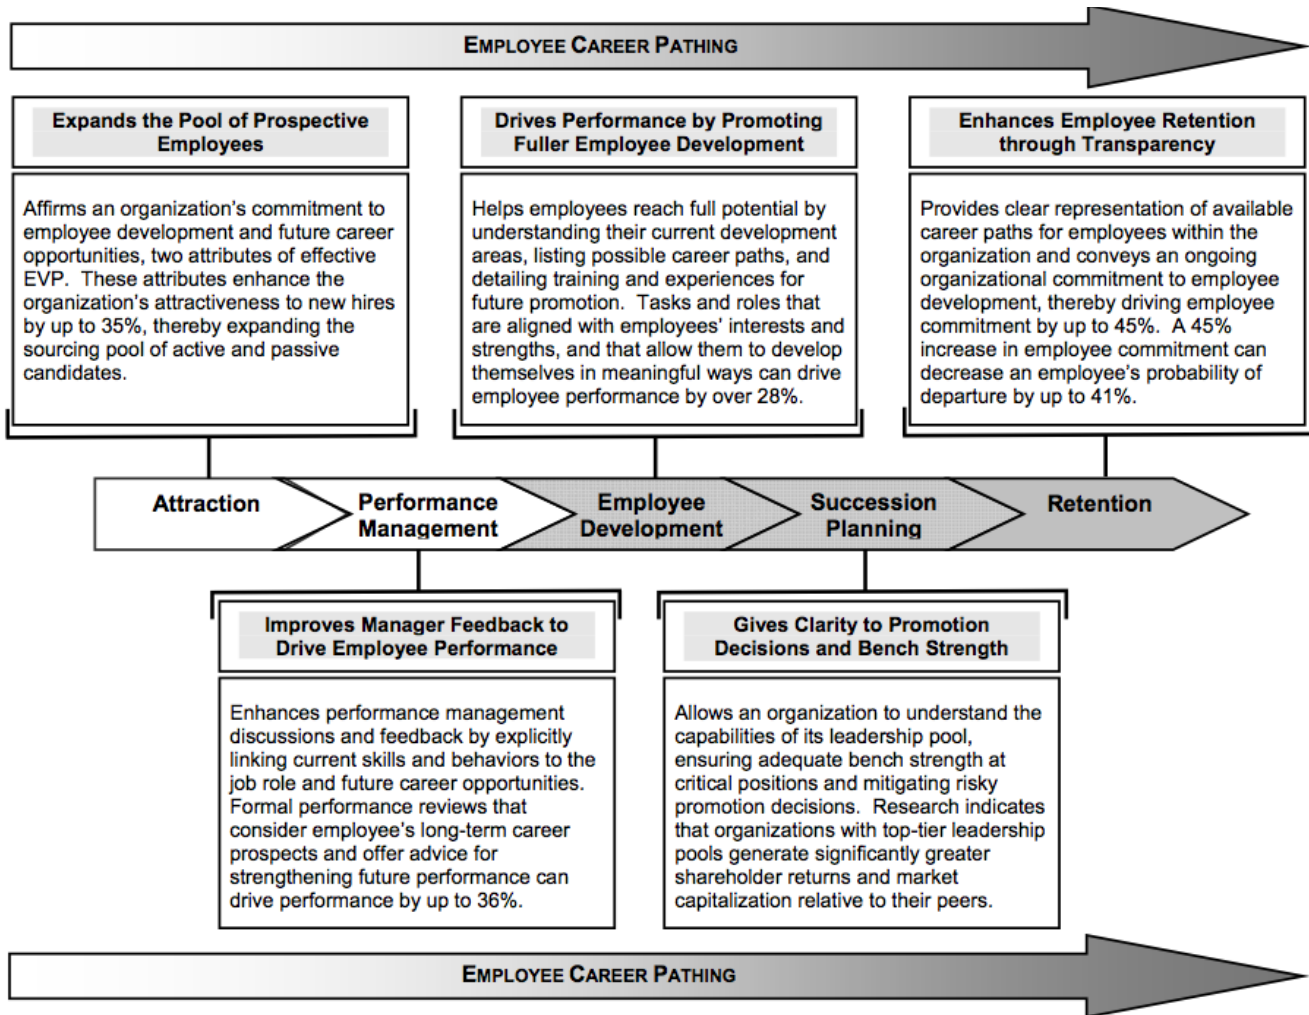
EMPLOYEE CAREER PATHING

Expands the Pool of Prospective Employees

Affirms an organization's commitment to employee development and future career opportunities, two attributes of effective EVP. These attributes enhance the organization's attractiveness to new hires by up to 35%, thereby expanding the sourcing pool of active and passive candidates.

Drives Performance by Promoting Fuller Employee Development

Helps employees reach full potential by understanding their current development areas, listing possible career paths, and detailing training and experiences for future promotion. Tasks and roles that are aligned with employees' interests and strengths, and that allow them to develop themselves in meaningful ways can drive employee performance by over 28%.

Enhances Employee Retention through Transparency

Provides clear representation of available career paths for employees within the organization and conveys an ongoing organizational commitment to employee development, thereby driving employee commitment by up to 45%. A 45% increase in employee commitment can decrease an employee's probability of departure by up to 41%.

Attraction

Performance Management

Employee Development

Succession Planning

Retention

Improves Manager Feedback to Drive Employee Performance

Enhances performance management discussions and feedback by explicitly linking current skills and behaviors to the job role and future career opportunities. Formal performance reviews that consider employee's long-term career prospects and offer advice for strengthening future performance can drive performance by up to 36%.

Gives Clarity to Promotion Decisions and Bench Strength

Allows an organization to understand the capabilities of its leadership pool, ensuring adequate bench strength at critical positions and mitigating risky promotion decisions. Research indicates that organizations with top-tier leadership pools generate significantly greater shareholder returns and market capitalization relative to their peers.

EMPLOYEE CAREER PATHING